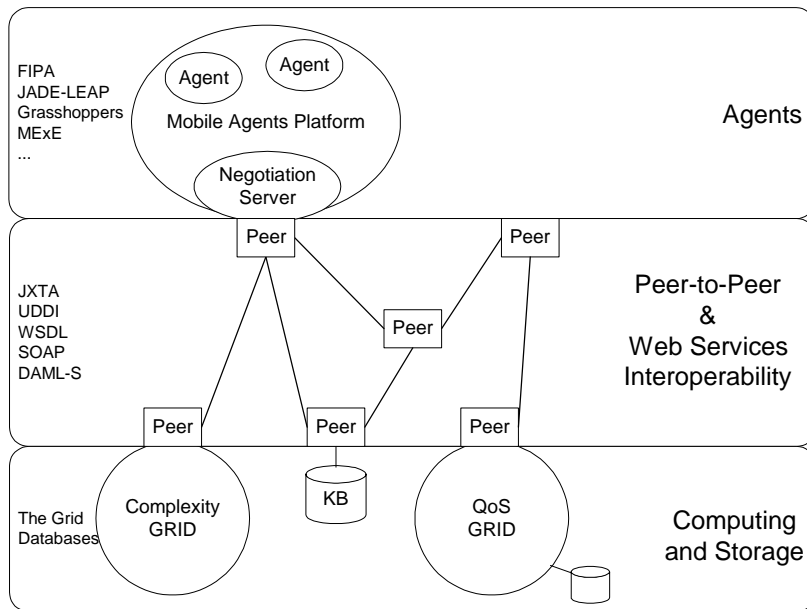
FIPA
JADE-LEAP
Grasshoppers
MExE
...

Agent

Agent

Mobile Agents Platform

Negotiation Server

Agents

Peer

Peer

JXTA
UDDI
WSDL
SOAP
DAML-S

Peer

Peer-to-Peer
&
Web Services
Interoperability

Peer

Peer

Peer

The Grid
Databases

Complexity
GRID

KB

QoS
GRID

Computing
and Storage